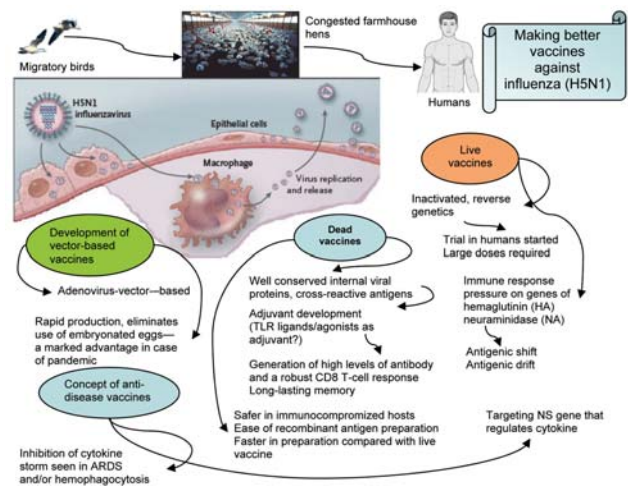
Migratory birds

Congested farmhouse hens

Humans

Making better vaccines against influenza (H5N1)

H5N1 influenzavirus

Epithelial cells

Macrophage

Virus replication and release

Live vaccines

Inactivated, reverse genetics

Trial in humans started
Large doses required

Immune response pressure on genes of hemaglutinin (HA) neuraminidase (NA)

Antigenic shift
Antigenic drift

Development of vector-based vaccines

Adenovirus-vector—based

Rapid production, eliminates use of embryonated eggs—a marked advantage in case of pandemic

Dead vaccines

Well conserved internal viral proteins, cross-reactive antigens

Adjuvant development (TLR ligands/agonists as adjuvant?)

Generation of high levels of antibody and a robust CD8 T-cell response
Long-lasting memory

Concept of anti-disease vaccines

Safer in immunocompromized hosts
Ease of recombinant antigen preparation
Faster in preparation compared with live vaccine

Targeting NS gene that regulates cytokine

Inhibition of cytokine storm seen in ARDS and/or hemophagocytosis